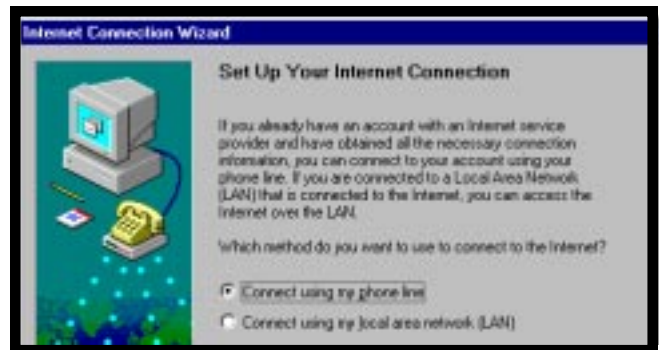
Internet Connection Wizard

Set Up Your Internet Connection

If you already have an account with an Internet service provider and have obtained all the necessary connection information, you can connect to your account using your phone line. If you are connected to a Local Area Network (LAN) that is connected to the Internet, you can access the Internet over the LAN.

Which method do you want to use to connect to the Internet?

Connect using my phone line

Connect using my local area network (LAN)